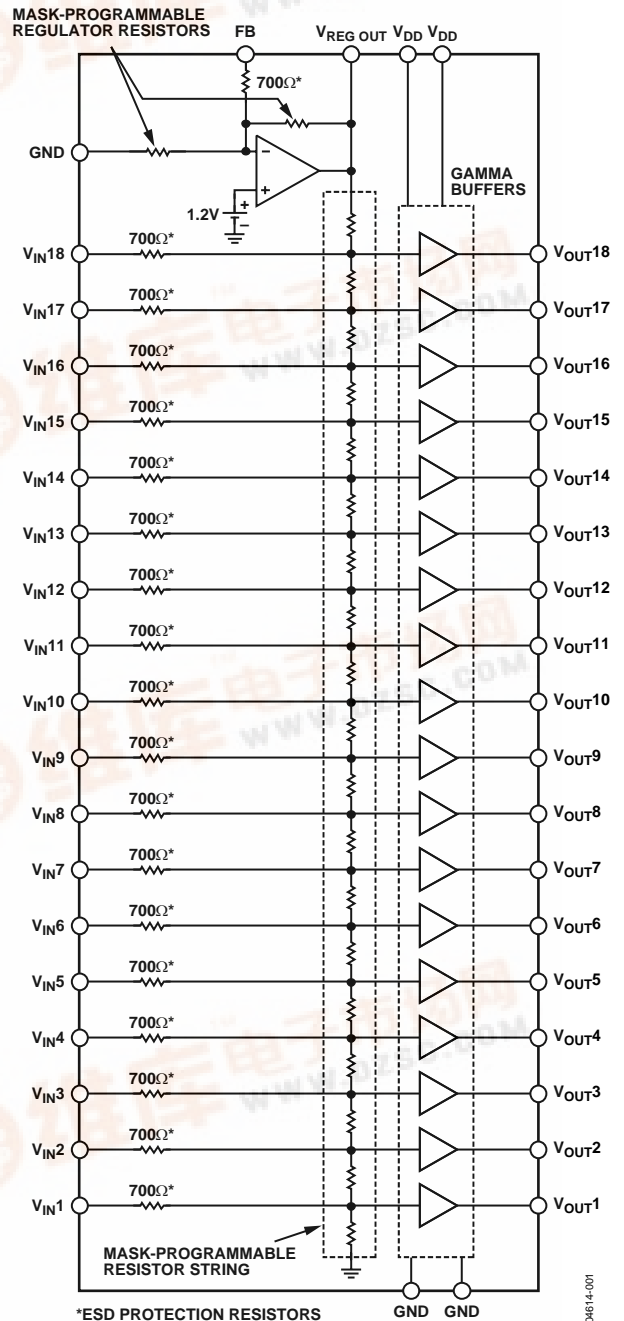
MASK-PROGRAMMABLE REGULATOR RESISTORS

FB

$V_{REG\ OUT}$ $V_{DD}$ $V_{DD}$

700Ω*

GND

–

+

+

–

1.2V

GAMMA BUFFERS

$V_{IN}18$ 700Ω* $V_{OUT}18$

$V_{IN}17$ 700Ω* $V_{OUT}17$

$V_{IN}16$ 700Ω* $V_{OUT}16$

$V_{IN}15$ 700Ω* $V_{OUT}15$

$V_{IN}14$ 700Ω* $V_{OUT}14$

$V_{IN}13$ 700Ω* $V_{OUT}13$

$V_{IN}12$ 700Ω* $V_{OUT}12$

$V_{IN}11$ 700Ω* $V_{OUT}11$

$V_{IN}10$ 700Ω* $V_{OUT}10$

$V_{IN}9$ 700Ω* $V_{OUT}9$

$V_{IN}8$ 700Ω* $V_{OUT}8$

$V_{IN}7$ 700Ω* $V_{OUT}7$

$V_{IN}6$ 700Ω* $V_{OUT}6$

$V_{IN}5$ 700Ω* $V_{OUT}5$

$V_{IN}4$ 700Ω* $V_{OUT}4$

$V_{IN}3$ 700Ω* $V_{OUT}3$

$V_{IN}2$ 700Ω* $V_{OUT}2$

$V_{IN}1$ 700Ω* $V_{OUT}1$

MASK-PROGRAMMABLE RESISTOR STRING

*ESD PROTECTION RESISTORS

GND GND

04614-001

WWW.DZSC.COM